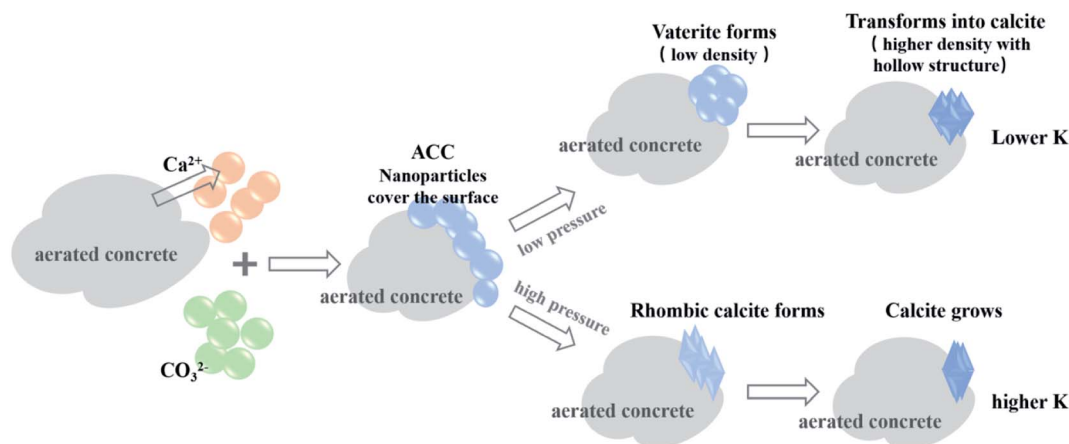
$Ca^{2+}$

aerated concrete

+

$CO_3^{2-}$

ACC
Nanoparticles cover the surface

aerated concrete

low pressure

high pressure

Vaterite forms
( low density )

aerated concrete

Transforms into calcite
( higher density with hollow structure)

aerated concrete

Lower K

Rhombic calcite forms

aerated concrete

Calcite grows

aerated concrete

higher K